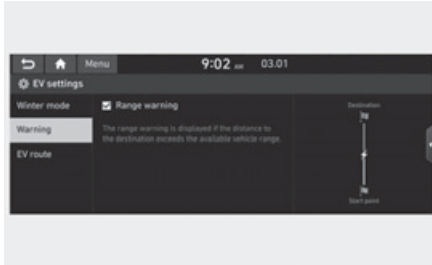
Menu 9:02 AM 03.01

EV settings

Winter mode

Warning

EV route

Range warning

The range warning is displayed if the distance to the destination exceeds the available vehicle range.

Destination

Start point